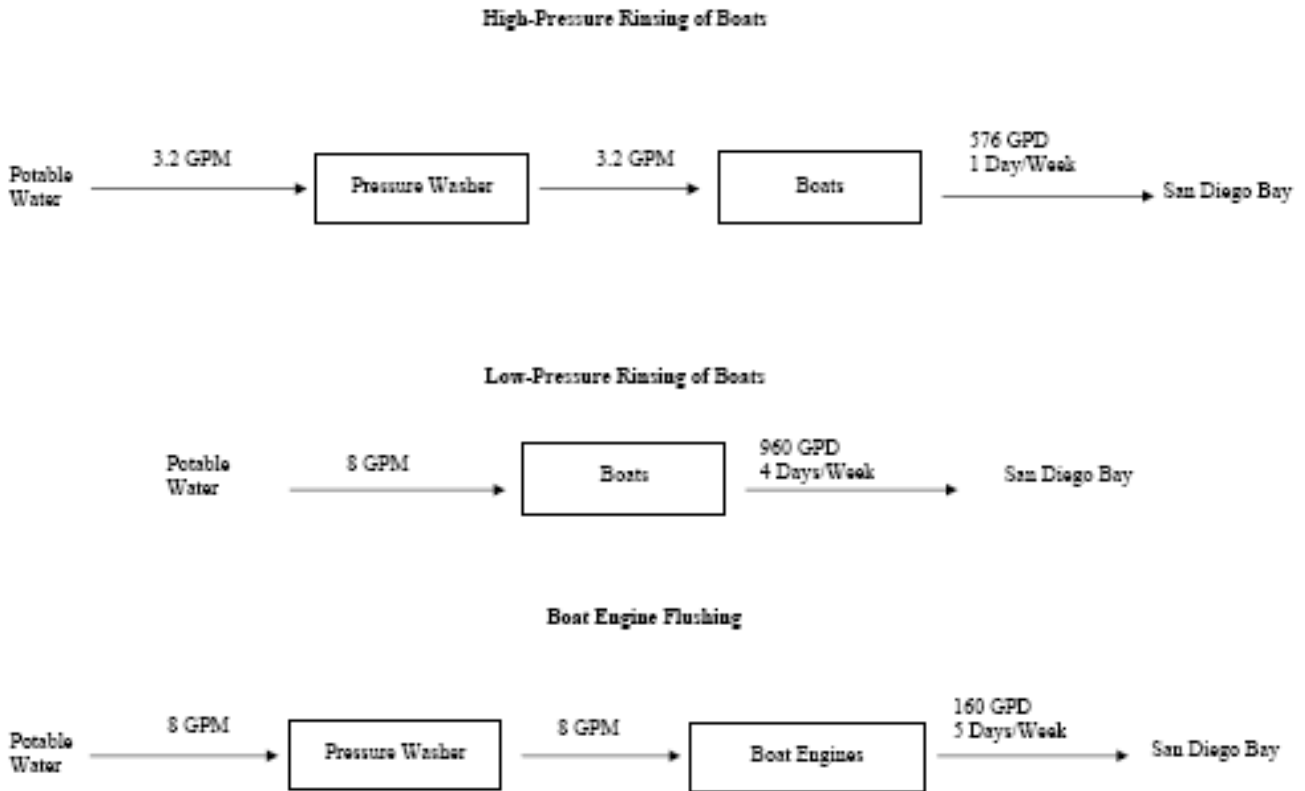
High-Pressure Rinsing of Boats

Potable Water

3.2 GPM

Pressure Washer

3.2 GPM

Boats

576 GPD
1 Day/Week

San Diego Bay

Low-Pressure Rinsing of Boats

Potable Water

8 GPM

Boats

960 GPD
4 Days/Week

San Diego Bay

Boat Engine Flushing

Potable Water

8 GPM

Pressure Washer

8 GPM

Boat Engines

160 GPD
5 Days/Week

San Diego Bay